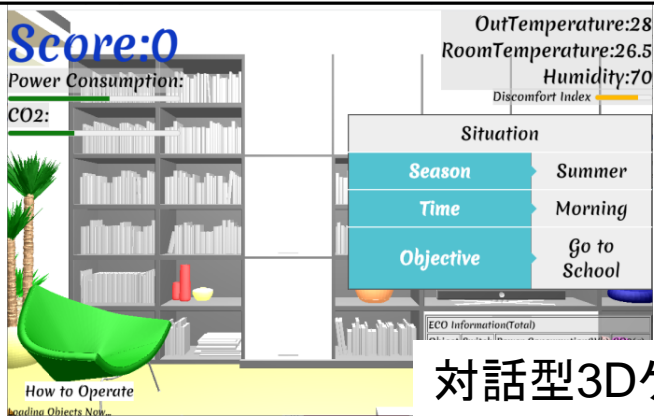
Score:0

Power Consumption:

CO2:

OutTemperature:28
RoomTemperature:26.5
Humidity:70
Discomfort Index

Situation

| Season | Summer |
|---|---|
| Time | Morning |
| Objective | Go to School |

ECO Information(Total)

How to Operate

Loading Objects Now...

対話型3D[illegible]